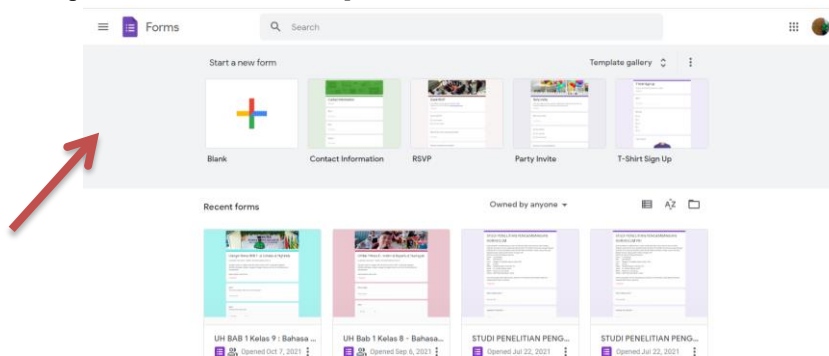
Forms

Search

Start a new form

Template gallery

Blank

Contact Information

RSVP

Party Invite

T-Shirt Sign Up

Recent forms

Owned by anyone

UH BAB 1 Kelas 9 : Bahasa ...

Opened Oct 7, 2021

UH Bab 1 Kelas 8 - Bahasa...

Opened Sep 6, 2021

STUDI PENELITIAN PENG...

Opened Jul 22, 2021

STUDI PENELITIAN PENG...

Opened Jul 22, 2021